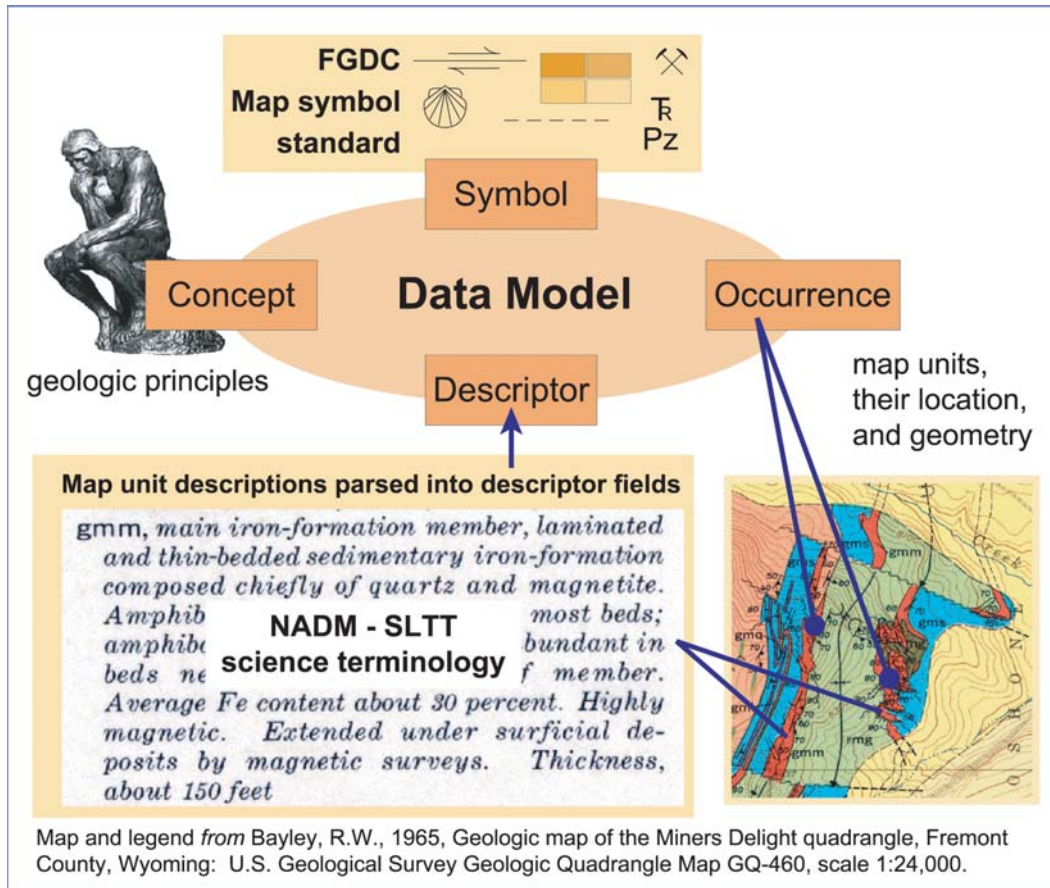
FGDC
Map symbol
standard

Ҭ
Pz

Symbol

Concept

Data Model

Occurrence

Descriptor

geologic principles

map units, their location, and geometry

Map unit descriptions parsed into descriptor fields

gmm, main iron-formation member, laminated and thin-bedded sedimentary iron-formation composed chiefly of quartz and magnetite. Amphib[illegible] most beds; amphib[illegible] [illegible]bundant in beds ne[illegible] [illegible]f member. Average Fe content about 30 percent. Highly magnetic. Extended under surficial deposits by magnetic surveys. Thickness, about 150 feet

NADM - SLTT
science terminology

gmm
gms
gms
gmm
gmm
rmg

Map and legend *from* Bayley, R.W., 1965, Geologic map of the Miners Delight quadrangle, Fremont County, Wyoming: U.S. Geological Survey Geologic Quadrangle Map GQ-460, scale 1:24,000.